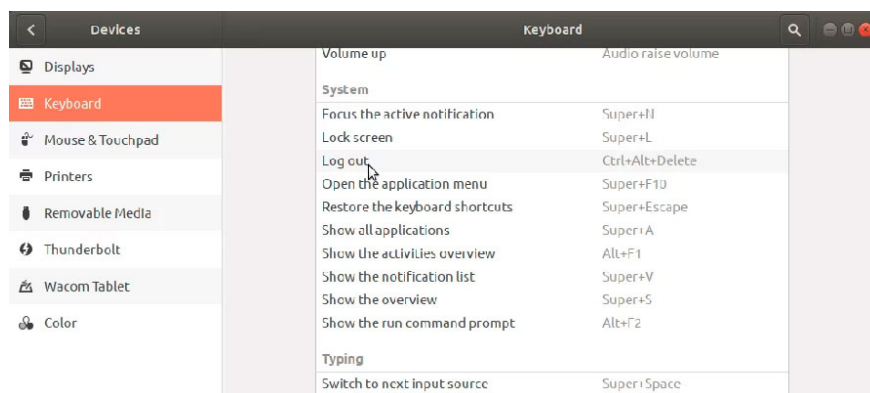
Devices

Keyboard

Displays
Keyboard
Mouse & Touchpad
Printers
Removable Media
Thunderbolt
Wacom Tablet
Color

| | |
|---|---|
| Volume up | Audio raise volume |
| System | |
| Focus the active notification | Super+N |
| Lock screen | Super+L |
| Log out | Ctrl+Alt+Delete |
| Open the application menu | Super+F10 |
| Restore the keyboard shortcuts | Super+Escape |
| Show all applications | Super+A |
| Show the activities overview | Alt+F1 |
| Show the notification list | Super+V |
| Show the overview | Super+S |
| Show the run command prompt | Alt+F2 |
| Typing | |
| Switch to next input source | Super+Space |